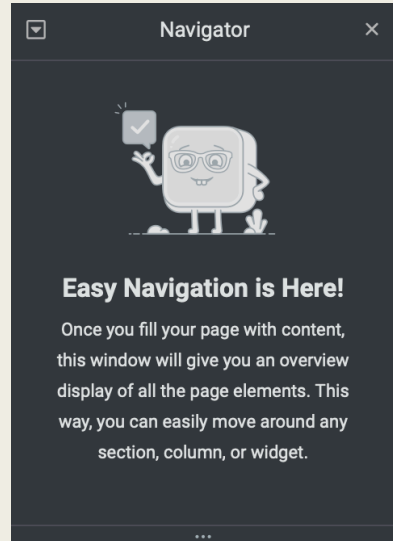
Navigator

Easy Navigation is Here!

Once you fill your page with content, this window will give you an overview display of all the page elements. This way, you can easily move around any section, column, or widget.